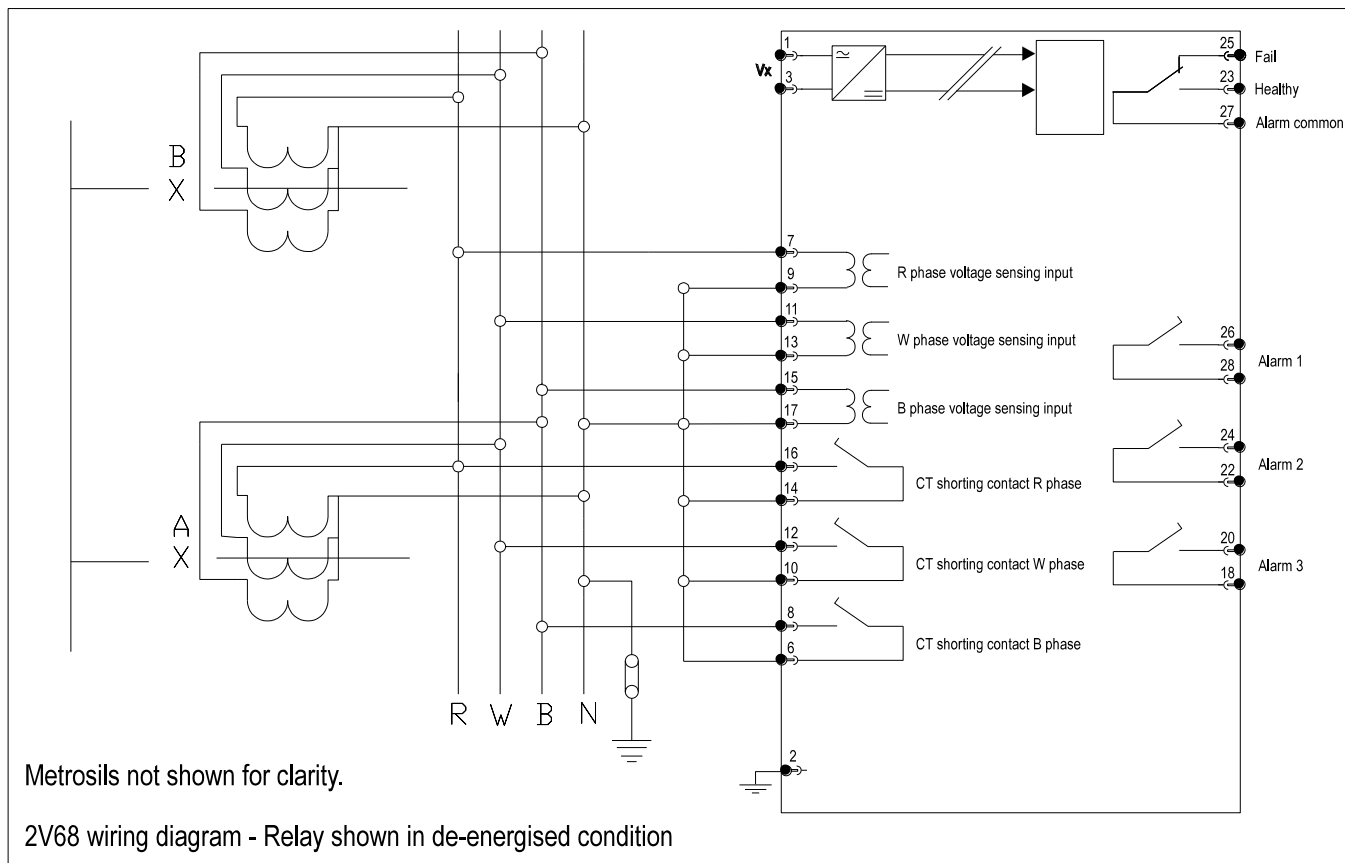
B
X

A
X

R W B N

Vx
1
3

25 Fail
23 Healthy
27 Alarm common

7
9 R phase voltage sensing input

11
13 W phase voltage sensing input

15
17 B phase voltage sensing input

16
14 CT shorting contact R phase

12
10 CT shorting contact W phase

8
6 CT shorting contact B phase

26
28 Alarm 1

24
22 Alarm 2

20
18 Alarm 3

2

Metrosils not shown for clarity.

2V68 wiring diagram - Relay shown in de-energised condition